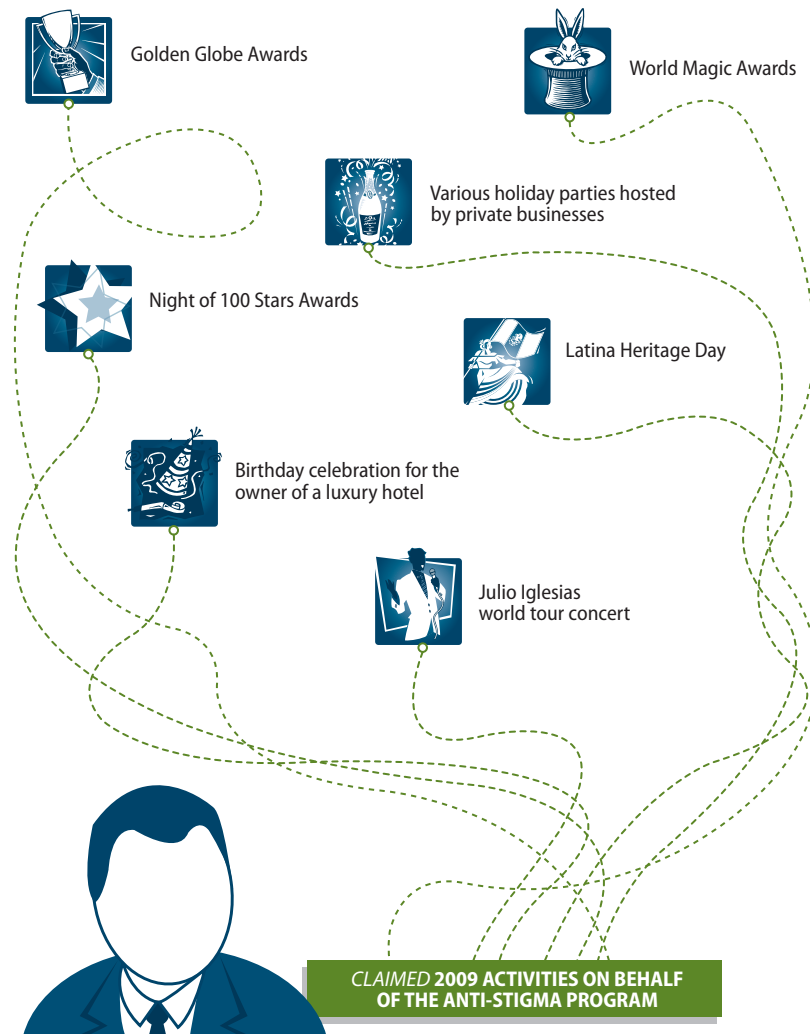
Golden Globe Awards

World Magic Awards

Various holiday parties hosted by private businesses

Night of 100 Stars Awards

Latina Heritage Day

Birthday celebration for the owner of a luxury hotel

Julio Iglesias world tour concert

*CLAIMED* **2009 ACTIVITIES ON BEHALF OF THE ANTI-STIGMA PROGRAM**